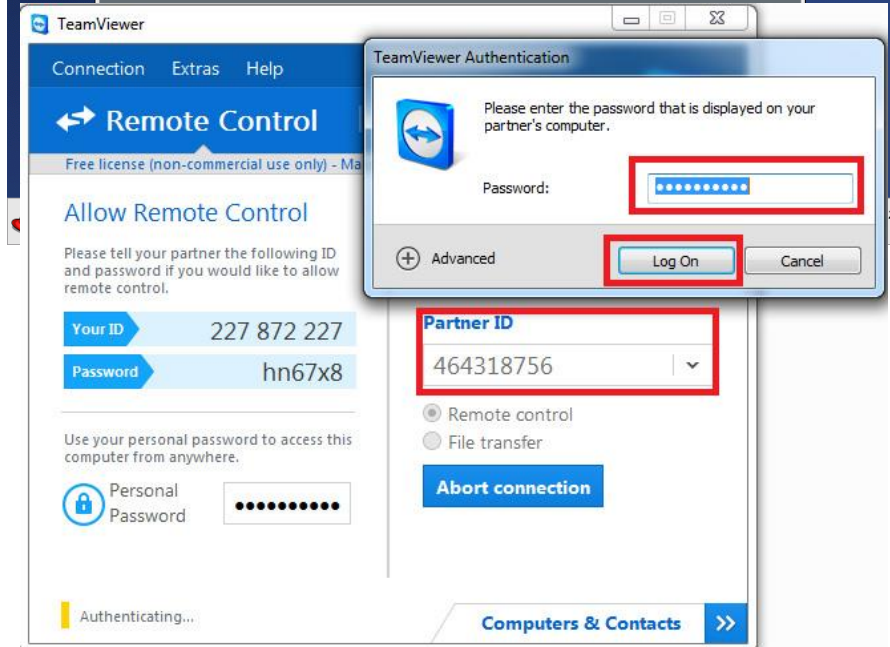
TeamViewer

Connection Extras Help

Remote Control

Free license (non-commercial use only) - Ma

Allow Remote Control

Please tell your partner the following ID and password if you would like to allow remote control.

Your ID 227 872 227

Password hn67x8

Use your personal password to access this computer from anywhere.

Personal Password ••••••••••

Authenticating...

TeamViewer Authentication

Please enter the password that is displayed on your partner's computer.

Password: ••••••••••

Advanced

Log On

Cancel

Partner ID

464318756

Remote control

File transfer

Abort connection

Computers & Contacts